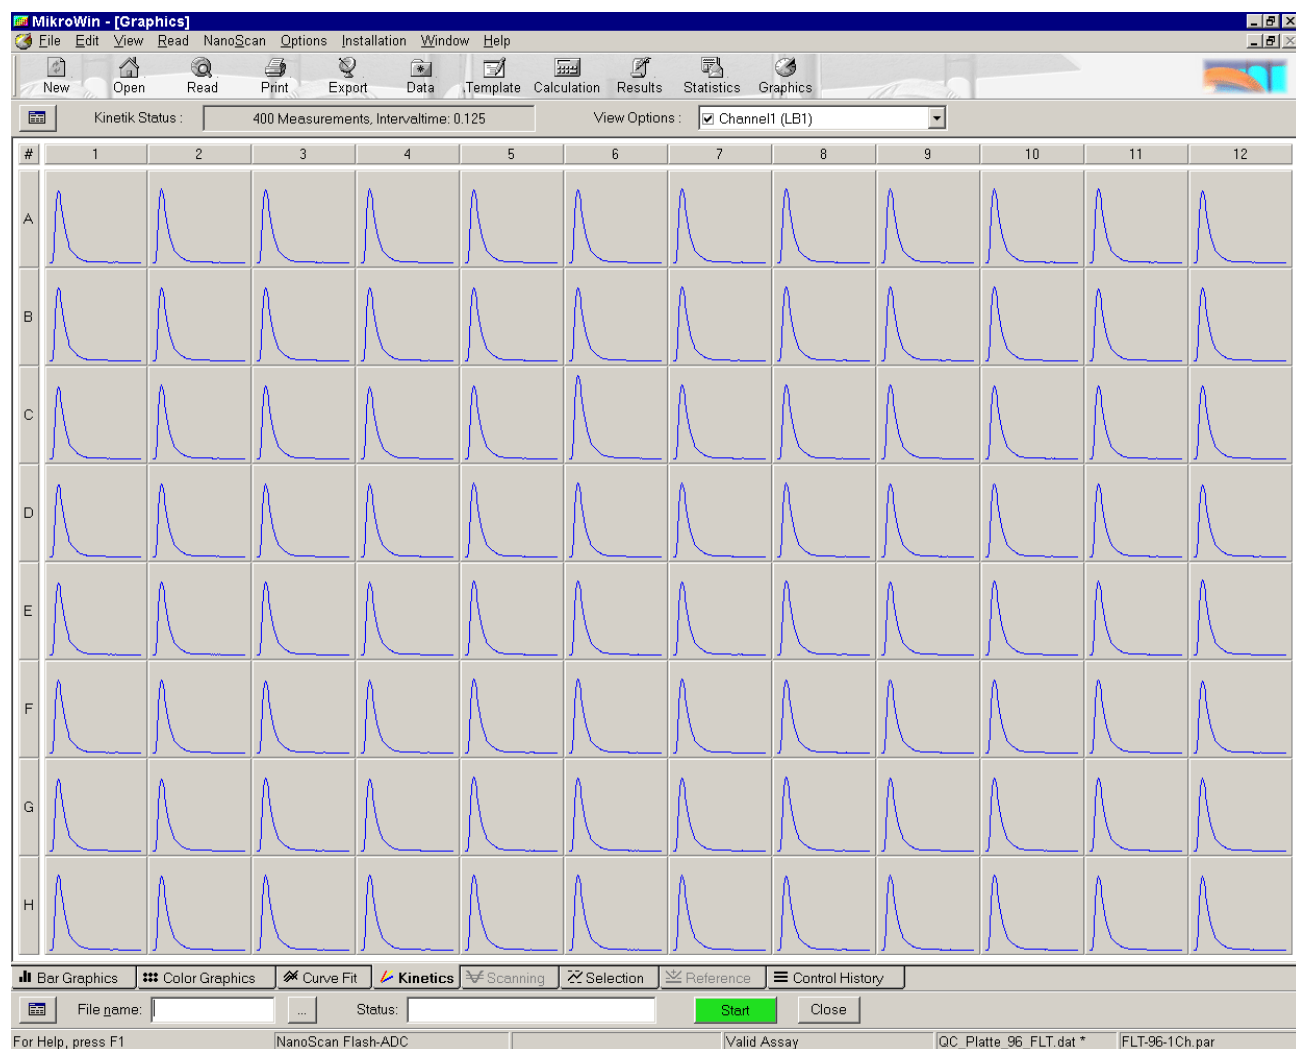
MikroWin - [Graphics]

File Edit View Read NanoScan Options Installation Window Help

New Open Read Print Export Data Template Calculation Results Statistics Graphics

Kinetik Status : 400 Measurements, Intervaltime: 0.125 View Options : Channel1 (LB1)

| # | 1 | 2 | 3 | 4 | 5 | 6 | 7 | 8 | 9 | 10 | 11 | 12 |
|---|---|---|---|---|---|---|---|---|---|---|---|---|
| A | | | | | | | | | | | | |
| B | | | | | | | | | | | | |
| C | | | | | | | | | | | | |
| D | | | | | | | | | | | | |
| E | | | | | | | | | | | | |
| F | | | | | | | | | | | | |
| G | | | | | | | | | | | | |
| H | | | | | | | | | | | | |

Bar Graphics Color Graphics Curve Fit Kinetics Scanning Selection Reference Control History

File name: ... Status: Start Close

For Help, press F1 NanoScan Flash-ADC Valid Assay QC_Platte_96_FLT.dat * FLT-96-1Ch.par